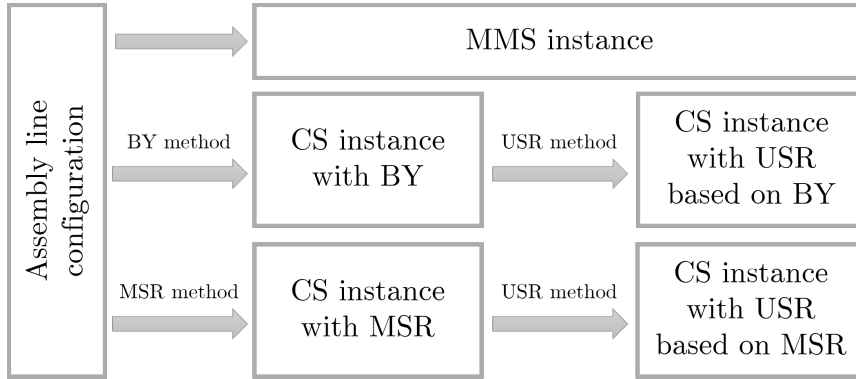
Assembly line configuration

MMS instance

BY method

CS instance with BY

USR method

CS instance with USR based on BY

MSR method

CS instance with MSR

USR method

CS instance with USR based on MSR